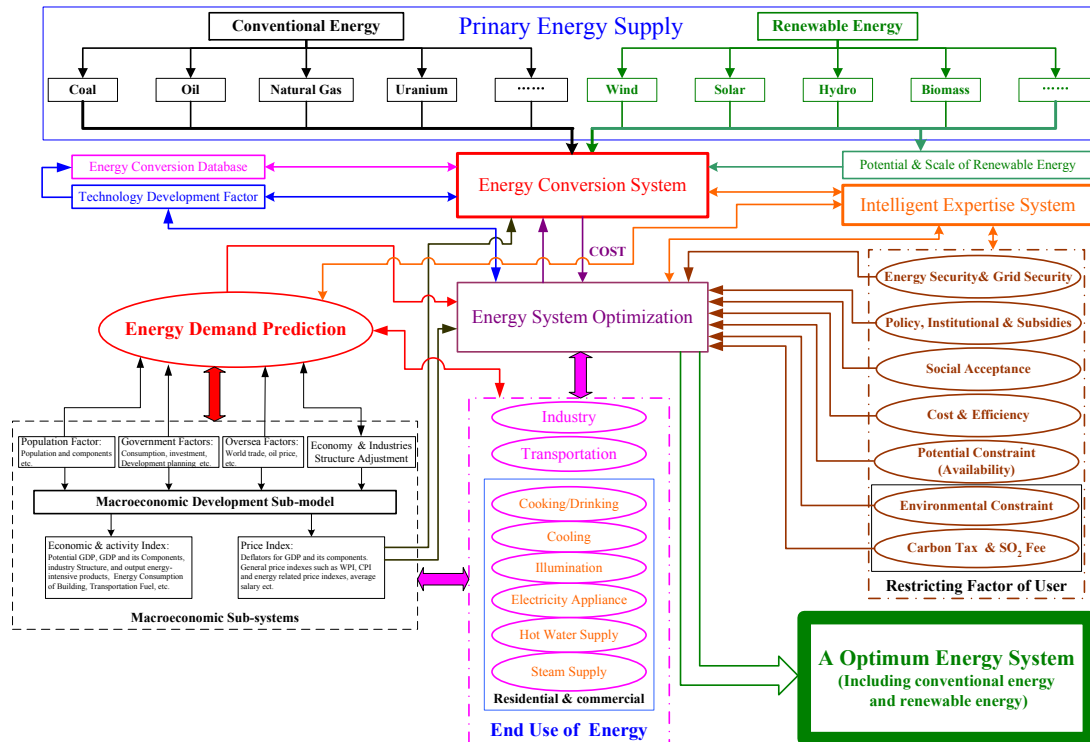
Conventional Energy

Primary Energy Supply

Renewable Energy

Coal

Oil

Natural Gas

Uranium

……

Wind

Solar

Hydro

Biomass

……

Energy Conversion Database

Technology Development Factor

Energy Conversion System

Potential & Scale of Renewable Energy

Intelligent Expertise System

COST

Energy Demand Prediction

Energy System Optimization

Energy Security& Grid Security

Policy, Institutional & Subsidies

Social Acceptance

Cost & Efficiency

Potential Constraint (Availability)

Environmental Constraint

Carbon Tax & $SO_2$ Fee

Restricting Factor of User

Population Factor: Population and components etc.

Government Factors: Consumption, investment, Development planning etc.

Oversea Factors: World trade, oil price, etc.

Economy & Industries Structure Adjustment

Macroeconomic Development Sub-model

Economic & activity Index: Potential GDP, GDP and its Components, industry Structure, and output energy-intensive products, Energy Consumption of Building, Transportation Fuel, etc.

Price Index: Deflators for GDP and its components. General price indexes such as WPI, CPI and energy related price indexes, average salary ect.

Macroeconomic Sub-systems

Industry

Transportation

Cooking/Drinking

Cooling

Illumination

Electricity Appliance

Hot Water Supply

Steam Supply

Residential & commercial

End Use of Energy

A Optimum Energy System
(Including conventional energy and renewable energy)